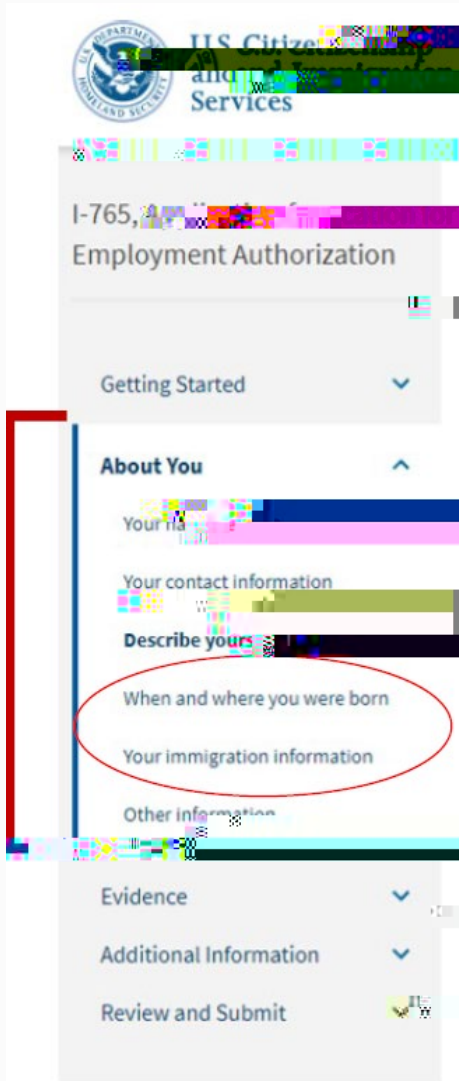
U.S. Citize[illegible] and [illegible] Services

I-765, A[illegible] Employment Authorization

Getting Started

About You

Your na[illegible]

Your contact information

Describe yours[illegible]

When and where you were born

Your immigration information

Other information

Evidence

Additional Information

Review and Submit